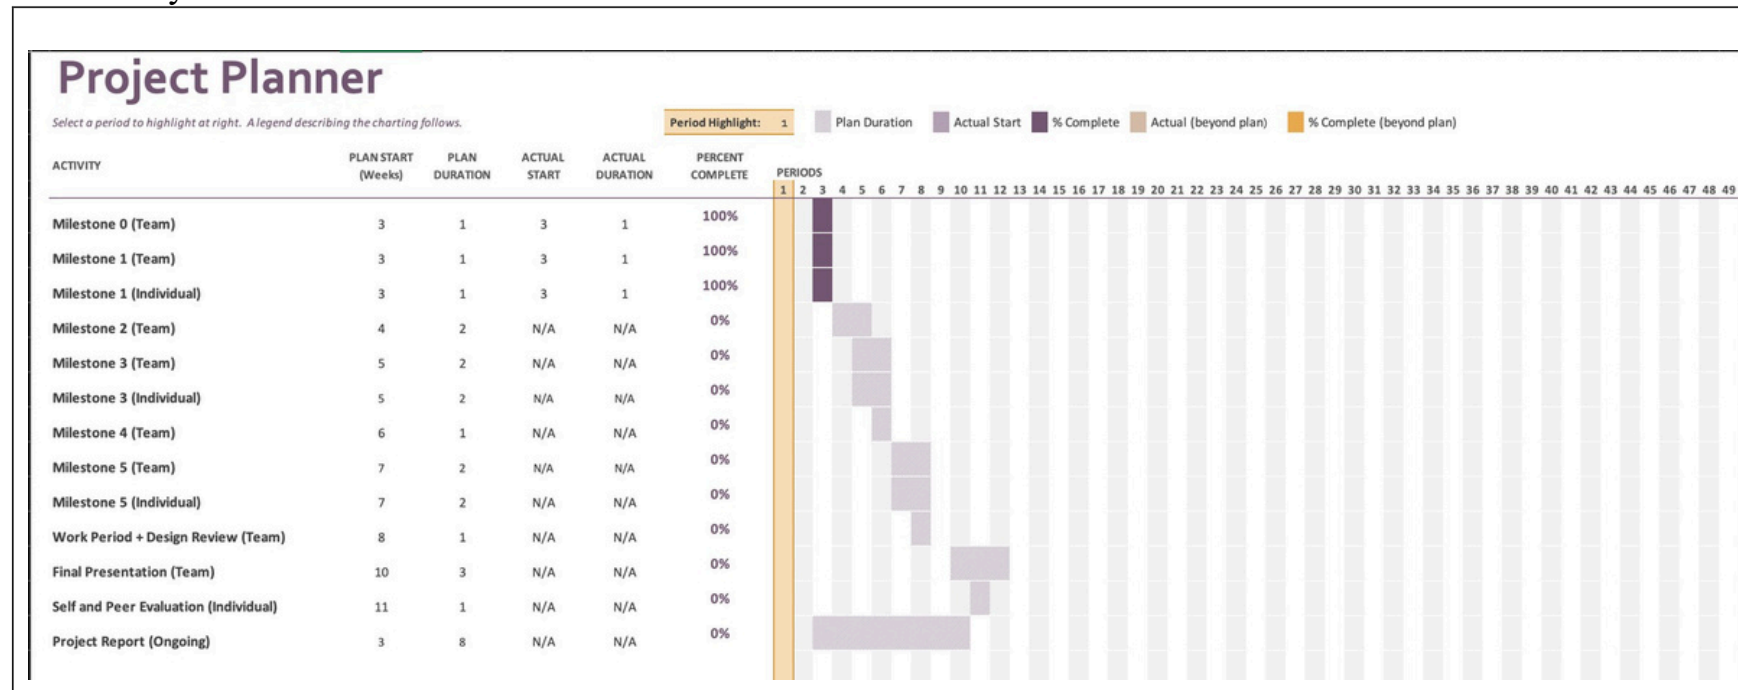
Project Planner

Select a period to highlight at right. A legend describing the charting follows.

Period Highlight: 1 | Plan Duration | Actual Start | % Complete | Actual (beyond plan) | % Complete (beyond plan)

| ACTIVITY | PLAN START (Weeks) | PLAN DURATION | ACTUAL START | ACTUAL DURATION | PERCENT COMPLETE |
|---|---|---|---|---|---|
| Milestone 0 (Team) | 3 | 1 | 3 | 1 | 100% |
| Milestone 1 (Team) | 3 | 1 | 3 | 1 | 100% |
| Milestone 1 (Individual) | 3 | 1 | 3 | 1 | 100% |
| Milestone 2 (Team) | 4 | 2 | N/A | N/A | 0% |
| Milestone 3 (Team) | 5 | 2 | N/A | N/A | 0% |
| Milestone 3 (Individual) | 5 | 2 | N/A | N/A | 0% |
| Milestone 4 (Team) | 6 | 1 | N/A | N/A | 0% |
| Milestone 5 (Team) | 7 | 2 | N/A | N/A | 0% |
| Milestone 5 (Individual) | 7 | 2 | N/A | N/A | 0% |
| Work Period + Design Review (Team) | 8 | 1 | N/A | N/A | 0% |
| Final Presentation (Team) | 10 | 3 | N/A | N/A | 0% |
| Self and Peer Evaluation (Individual) | 11 | 1 | N/A | N/A | 0% |
| Project Report (Ongoing) | 3 | 8 | N/A | N/A | 0% |

PERIODS
1 2 3 4 5 6 7 8 9 10 11 12 13 14 15 16 17 18 19 20 21 22 23 24 25 26 27 28 29 30 31 32 33 34 35 36 37 38 39 40 41 42 43 44 45 46 47 48 49